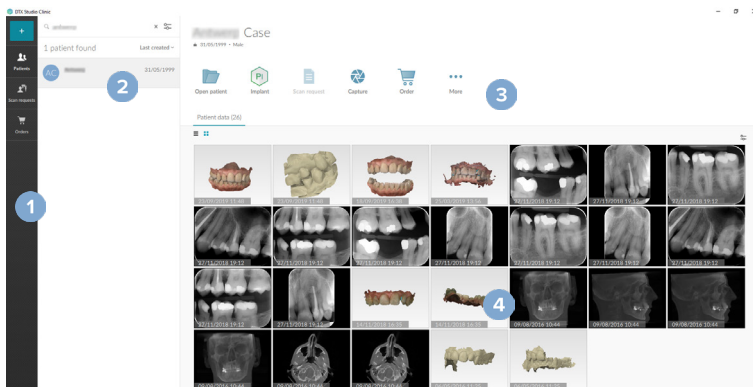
DTX Studio Clinic

+

Patients

Scan requests

Orders

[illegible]

1 patient found

Last created

AC

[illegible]

31/05/1999

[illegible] Case

31/05/1999 • Male

Open patient

Implant

Scan request

Capture

Order

More

Patient data (26)

1

2

3

4

21/09/2018 15:46

15/09/2018 15:46

15/05/2018 16:36

14/08/2018 15:16

27/11/2018 19:12

27/11/2018 19:12

27/11/2018 19:12

27/11/2018 19:12

27/11/2018 19:12

27/11/2018 19:12

27/11/2018 19:12

27/11/2018 19:12

27/11/2018 19:12

27/11/2018 19:12

27/11/2018 19:12

27/11/2018 19:12

14/11/2018 16:35

09/08/2016 10:44

09/08/2016 10:44

09/08/2016 10:44